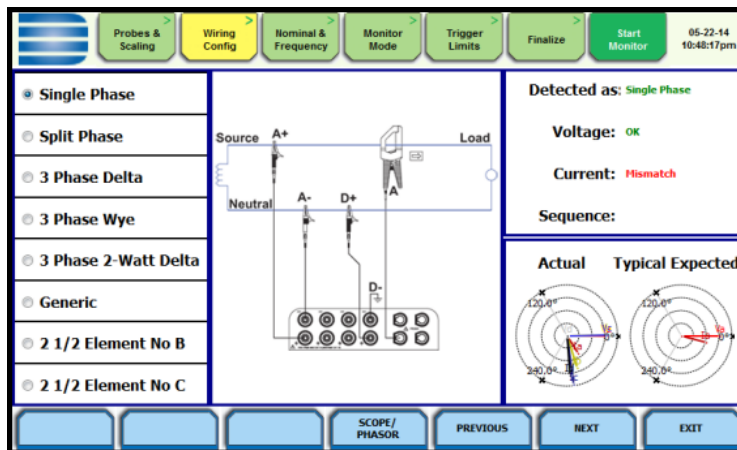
Probes & Scaling

Wiring Config

Nominal & Frequency

Monitor Mode

Trigger Limits

Finalize

Start Monitor

05-22-14 10:48:17pm

Single Phase

Split Phase

3 Phase Delta

3 Phase Wye

3 Phase 2-Watt Delta

Generic

2 1/2 Element No B

2 1/2 Element No C

Source

A+

Load

Neutral

A-

D+

A

D-

Detected as: Single Phase

Voltage: OK

Current: Mismatch

Sequence:

Actual

Typical Expected

120.0°

0°

240.0°

120.0°

0°

240.0°

SCOPE/ PHASOR

PREVIOUS

NEXT

EXIT